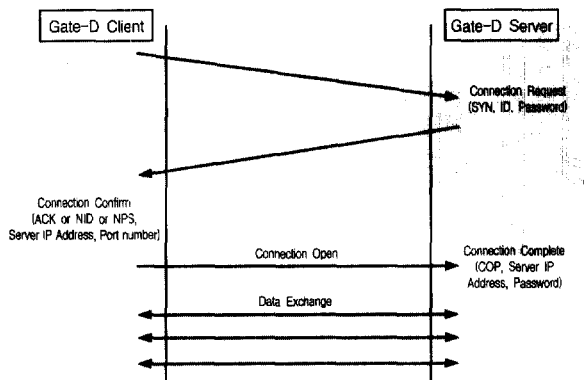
Gate-D Client

Gate-D Server

Connection Request (SYN, ID, Password)

Connection Confirm (ACK or NID or NPS, Server IP Address, Port number)

Connection Open

Connection Complete (COP, Server IP Address, Password)

Data Exchange